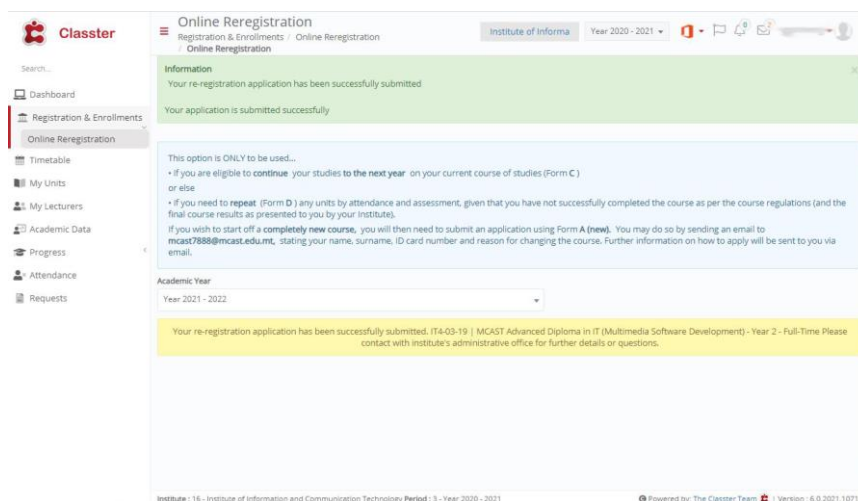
Classter

Online Reregistration
Registration & Enrollments / Online Reregistration / Online Reregistration

Institute of Informa
Year 2020 - 2021
0
2

Search...

Dashboard
Registration & Enrollments
Online Reregistration
Timetable
My Units
My Lecturers
Academic Data
Progress
Attendance
Requests

Information
Your re-registration application has been successfully submitted

Your application is submitted successfully

This option is ONLY to be used...
• If you are eligible to continue your studies to the next year on your current course of studies (Form C)
or else
• If you need to repeat (Form D) any units by attendance and assessment, given that you have not successfully completed the course as per the course regulations (and the final course results as presented to you by your Institute).
If you wish to start off a completely new course, you will then need to submit an application using Form A (new). You may do so by sending an email to mcast7888@mcast.edu.mt, stating your name, surname, ID card number and reason for changing the course. Further information on how to apply will be sent to you via email.

Academic Year
Year 2021 - 2022

Your re-registration application has been successfully submitted. IT4-03-19 | MCAST Advanced Diploma in IT (Multimedia Software Development) - Year 2 - Full-Time Please contact with institute's administrative office for further details or questions.

Institute : 16 - Institute of Information and Communication Technology Period : 3 - Year 2020 - 2021

Powered by: The Classter Team | Version : 6.0.2021.1071